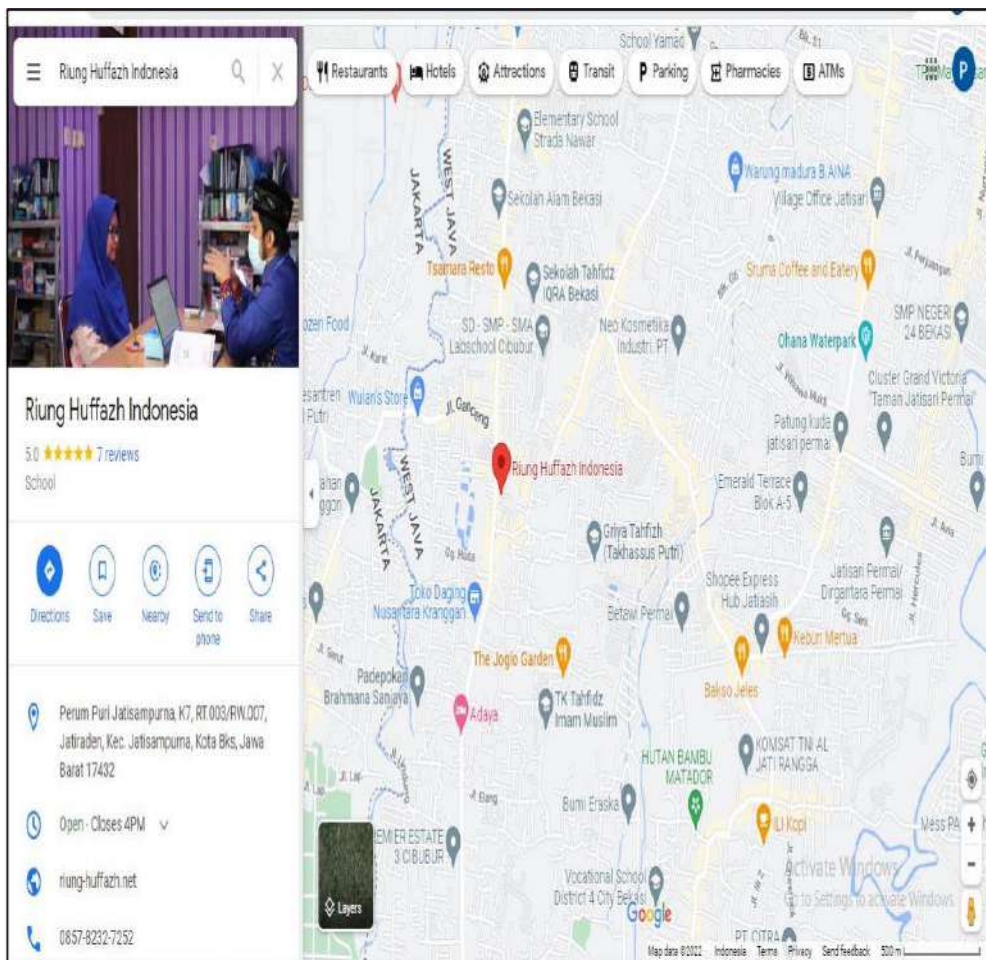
Riung Huffazh Indonesia

Restaurants Hotels Attractions Transit Parking Pharmacies ATMs

Riung Huffazh Indonesia

5.0 ★★★★★ 7 reviews

School

Directions Save Nearby Send to phone Share

Perum Puri Jatisampurna, K7, RT.003/RW.007, Jatiraden, Kec. Jatisampurna, Kota Bks, Jawa Barat 17432

Open · Closes 4PM

riung-huffazh.net

0857-8232-7252

School Yamad
Elementary School Strada Nawar
Sekolah Alam Bekasi
WEST JAVA
JAKARTA
Warung madura B AINA
Village Office Jatisari
Tsamara Resto
Sekolah Tahfidz IQRA Bekasi
Sruma Coffee and Eatery
SMP NEGERI 24 BEKASI
ozen Food
SD - SMP - SMA Labschool Cibubur
Neo Kosmetika Industri. PT
Ohana Waterpark
esantren Putri
Wulan's Store
Jl. Gandong
Cluster Grand Victoria Taman Jatisari Permai
Patung kuda jatisari permai
Riung Huffazh Indonesia
Emerald Terrace Blok A-5
Bumi
Griya Tahfizh (Takhassus Putri)
Jatisari Permai/ Dirgantara Permai
Shopee Express Hub Jatiasih
Toko Daging Nusantara Kranggan
Betawi Permai
Kebun Mertua
The Jogjo Garden
Padepokan Brahmana Sanjaya
Bakso Jeles
Adaya
TK Tahfidz Imam Muslim
HUTAN BAMBU MATADOR
KOMSAT TNI AL JATI RANGGA
Bumi Eraska
ILI Kopi
Mess PA
EMIER ESTATE 3 CIBUBUR
Vocational School District 4 City Bekasi
Activate Windows
Go to Settings to activate Windows.
PT CITRA
Layers
Google
Map data ©2022 Indonesia Terms Privacy Send feedback 500 m